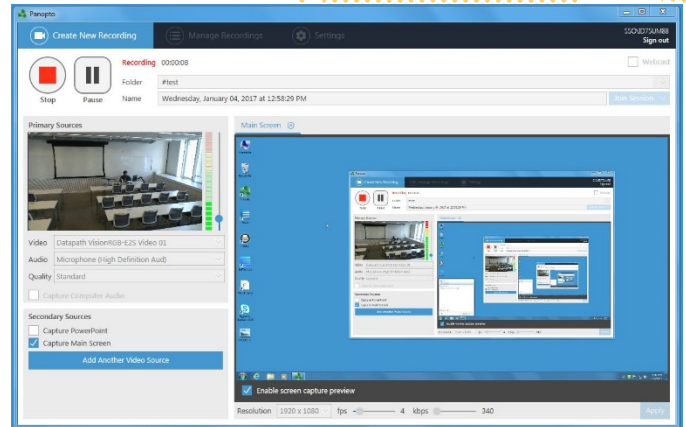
Panopto

Create New Recording

Manage Recordings

Settings

SSOUD75UM88
Sign out

Recording 00:00:08

Webcast

Stop

Pause

Folder #test

Name Wednesday, January 04, 2017 at 12:58:29 PM

Main Sources

Primary Sources

Video Datapath VisionRGB-E2S Video 01

Audio Microphone (High Definition Aud)

Quality Standard

Capture Computer Audio

Secondary Sources

Capture PowerPoint

Capture Main Screen

Add Another Video Source

Main Screen

Enable screen capture preview

Resolution 1920 x 1080 fps 4 kbps 340

Apply